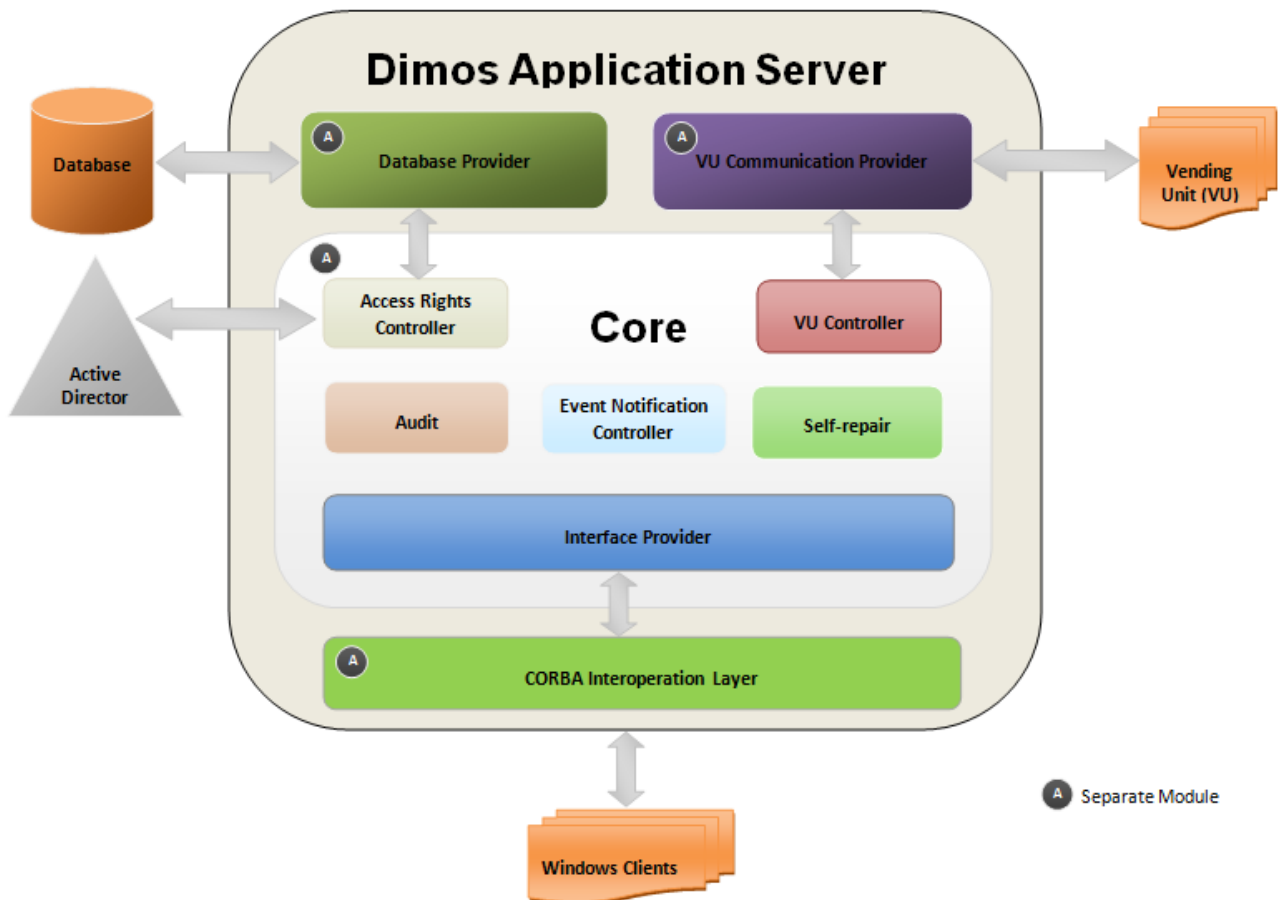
Dimos Application Server

Database

A Database Provider

A VU Communication Provider

Vending Unit (VU)

A

Access Rights Controller

Core

VU Controller

Active Director

Audit

Event Notification Controller

Self-repair

Interface Provider

A CORBA Interoperation Layer

A Separate Module

Windows Clients